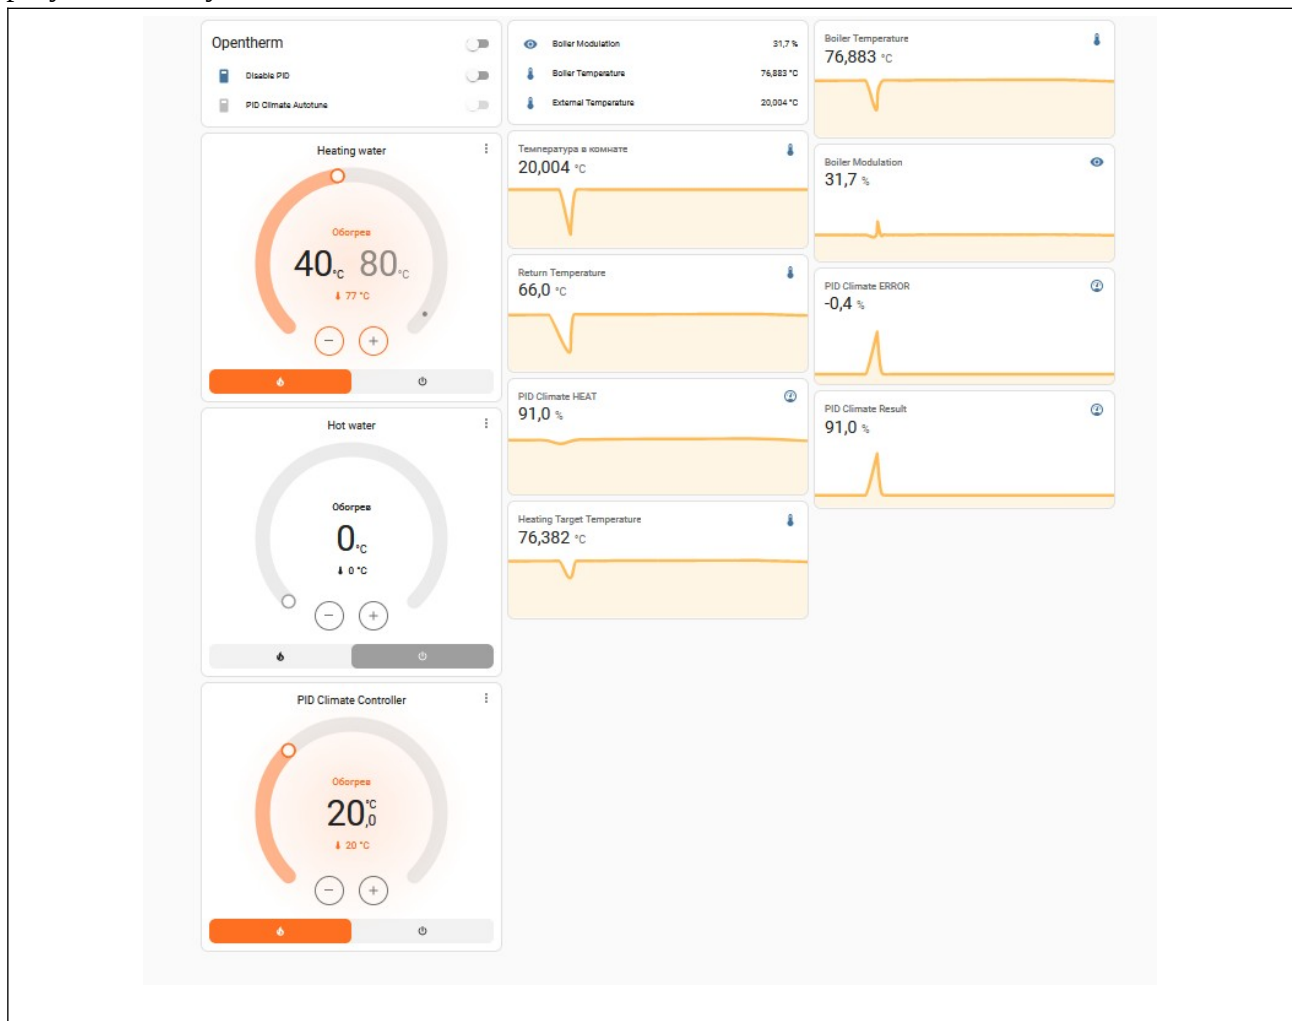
Opentherm
Disable PID
PID Climate Autotune

Heating water
Обогрев
40°C 80°C
77 °C

Hot water
Обогрев
0°C
0 °C

PID Climate Controller
Обогрев
20,0 °C
20 °C

Boiler Modulation 31,7 %
Boiler Temperature 76,883 °C
External Temperature 20,004 °C

Температура в комнате
20,004 °C

Return Temperature
66,0 °C

PID Climate HEAT
91,0 %

Heating Target Temperature
76,382 °C

Boiler Temperature
76,883 °C

Boiler Modulation
31,7 %

PID Climate ERROR
-0,4 %

PID Climate Result
91,0 %